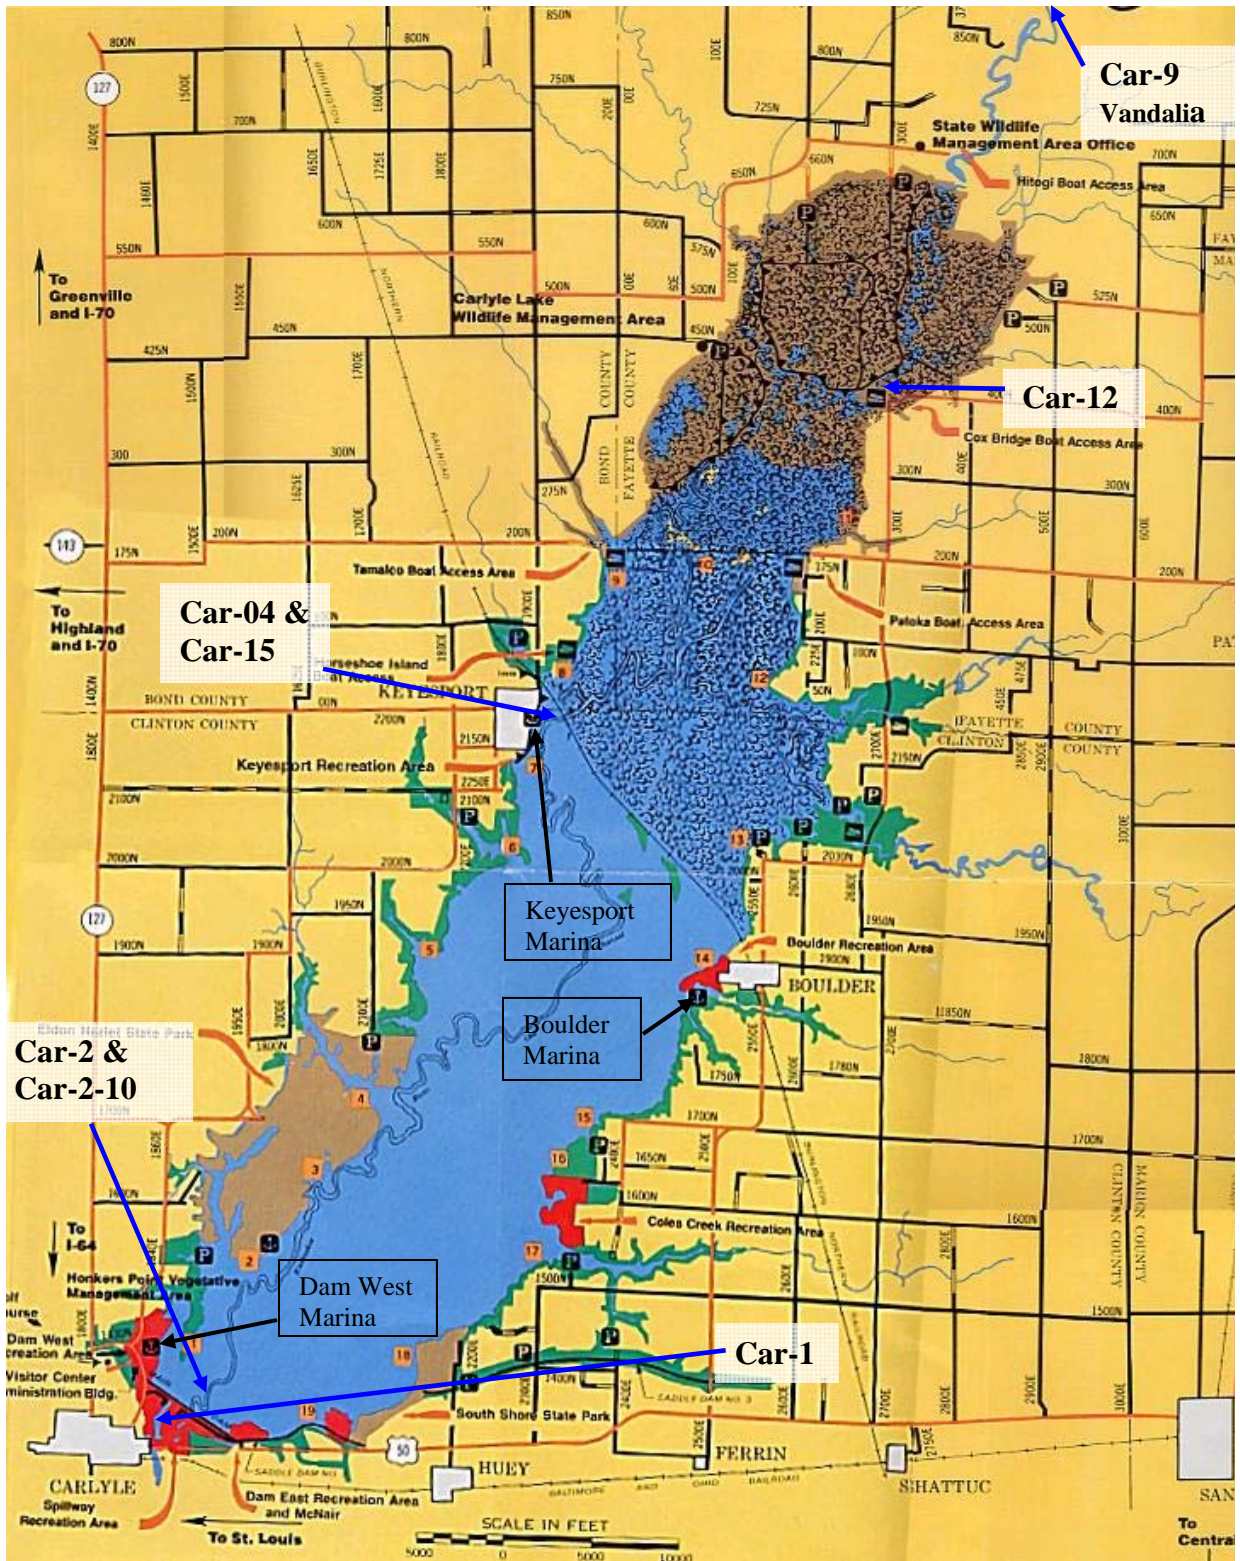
Car-9
Vandalia

State Wildlife Management Area Office

Hitogi Boat Access Area

To Greenville and I-70

Carlyle Lake Wildlife Management Area

Car-12

Cox Bridge Boat Access Area

BOND COUNTY
FAYETTE COUNTY

Tamalco Boat Access Area

To Highland and I-70

Car-04 &
Car-15

Horseshoe Island Boat Access

KEYESPORT

Paloka Boat Access Area

BOND COUNTY
CLINTON COUNTY

FAYETTE COUNTY
CLINTON COUNTY

Keyesport Recreation Area

Keyesport
Marina

Boulder Recreation Area

BOULDER

Boulder
Marina

Eldon Hazlet State Park

Car-2 &
Car-2-10

Coles Creek Recreation Area

To I-64

Honkers Point Vegetative Management Area

Dam West
Marina

CLINTON COUNTY
MARION COUNTY

Dam West Recreation Area

Visitor Center Administration Bldg.

Car-1

South Shore State Park

FERRIN

HUEY

SHATTUC

CARLYLE

Spillway Recreation Area

Dam East Recreation Area and McNair

SADDLE DAM NO 3

BALTIMORE AND OHIO RAILROAD

To St. Louis

SCALE IN FEET
5000 0 5000 10000

To Central

127 143 50

800N 850N 750N 725N 700N 660N 650N 600N 550N 525N 500N 450N 425N 400N 375N 300N 275N 200N 175N 50N 2200N 2150N 2100N 2030N 2000N 1950N 1900N 1850N 1800N 1780N 1750N 1700N 1650N 1600N 1500N 1400N